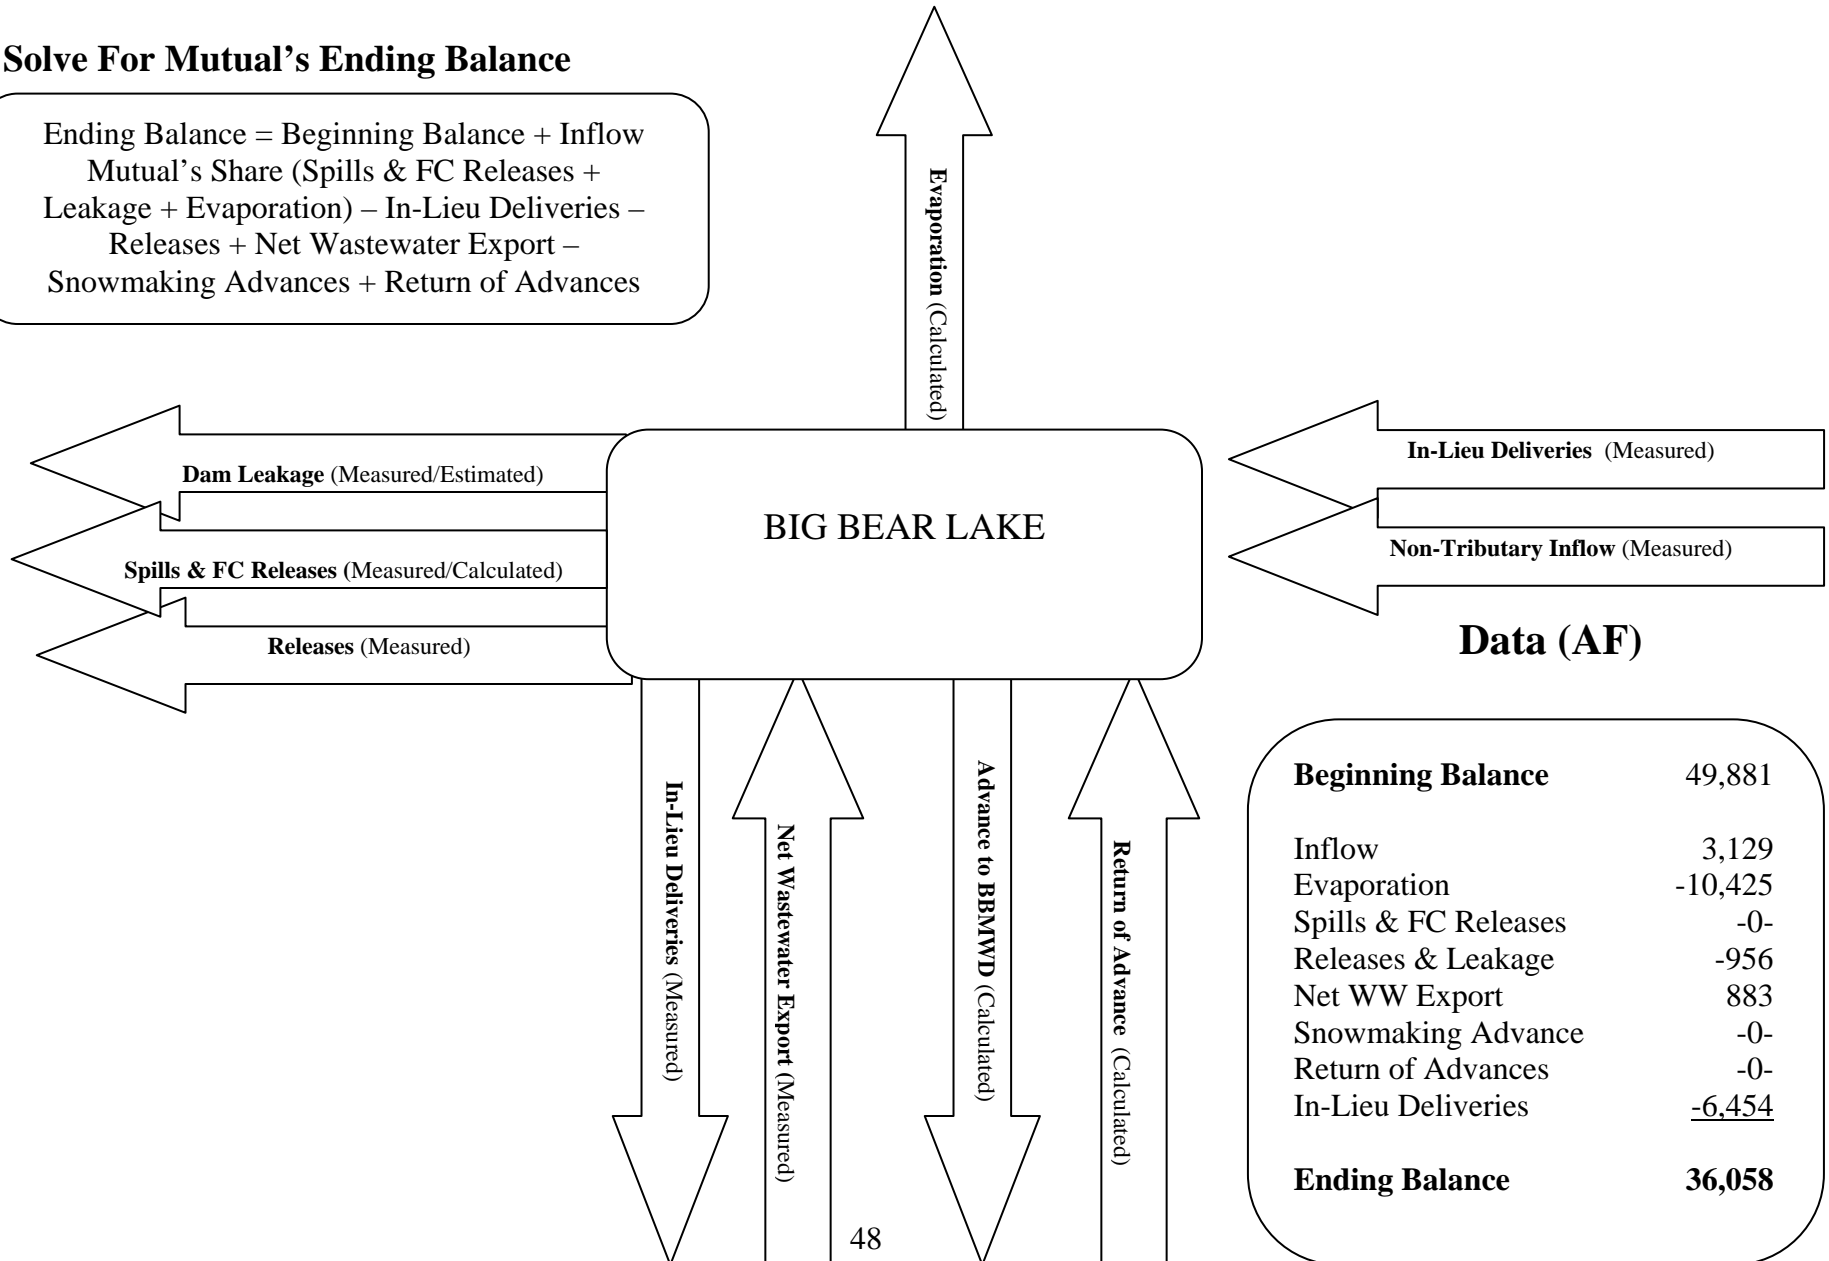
**Solve For Mutual's Ending Balance**

Ending Balance = Beginning Balance + Inflow Mutual's Share (Spills & FC Releases + Leakage + Evaporation) – In-Lieu Deliveries – Releases + Net Wastewater Export – Snowmaking Advances + Return of Advances

**Evaporation** (Calculated)

**Dam Leakage** (Measured/Estimated)

**Spills & FC Releases** (Measured/Calculated)

**Releases** (Measured)

BIG BEAR LAKE

**In-Lieu Deliveries** (Measured)

**Non-Tributary Inflow** (Measured)

**Data (AF)**

**In-Lieu Deliveries** (Measured)

**Net Wastewater Export** (Measured)

**Advance to BBMWD** (Calculated)

**Return of Advance** (Calculated)

| | |
|---|---|
| **Beginning Balance** | 49,881 |
| Inflow | 3,129 |
| Evaporation | -10,425 |
| Spills & FC Releases | -0- |
| Releases & Leakage | -956 |
| Net WW Export | 883 |
| Snowmaking Advance | -0- |
| Return of Advances | -0- |
| In-Lieu Deliveries | -6,454 |
| **Ending Balance** | **36,058** |

48